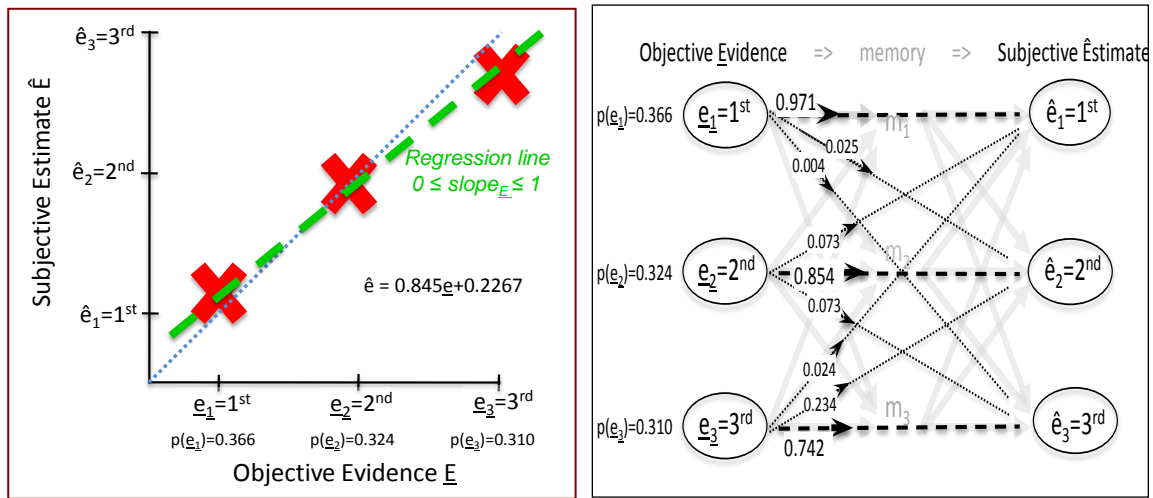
$\hat{e}_3$=3$^{rd}$

$\hat{e}_2$=2$^{nd}$

$\hat{e}_1$=1$^{st}$

Subjective Estimate $\hat{E}$

Regression line
0 ≤ slope$_{\underline{E}}$ ≤ 1

ê = 0.845$\underline{e}$+0.2267

$\underline{e}_1$=1$^{st}$ $\underline{e}_2$=2$^{nd}$ $\underline{e}_3$=3$^{rd}$

p($\underline{e}_1$)=0.366 p($\underline{e}_2$)=0.324 p($\underline{e}_3$)=0.310

Objective Evidence $\underline{E}$

Objective $\underline{E}$vidence => memory => Subjective Êstimate

p($\underline{e}_1$)=0.366 $\underline{e}_1$=1$^{st}$

0.971

0.025

0.004

$m_1$

$\hat{e}_1$=1$^{st}$

0.073

p($\underline{e}_2$)=0.324 $\underline{e}_2$=2$^{nd}$

0.854

$m_2$

0.073

$\hat{e}_2$=2$^{nd}$

0.024

0.234

p($\underline{e}_3$)=0.310 $\underline{e}_3$=3$^{rd}$

$m_3$

0.742

$\hat{e}_3$=3$^{rd}$